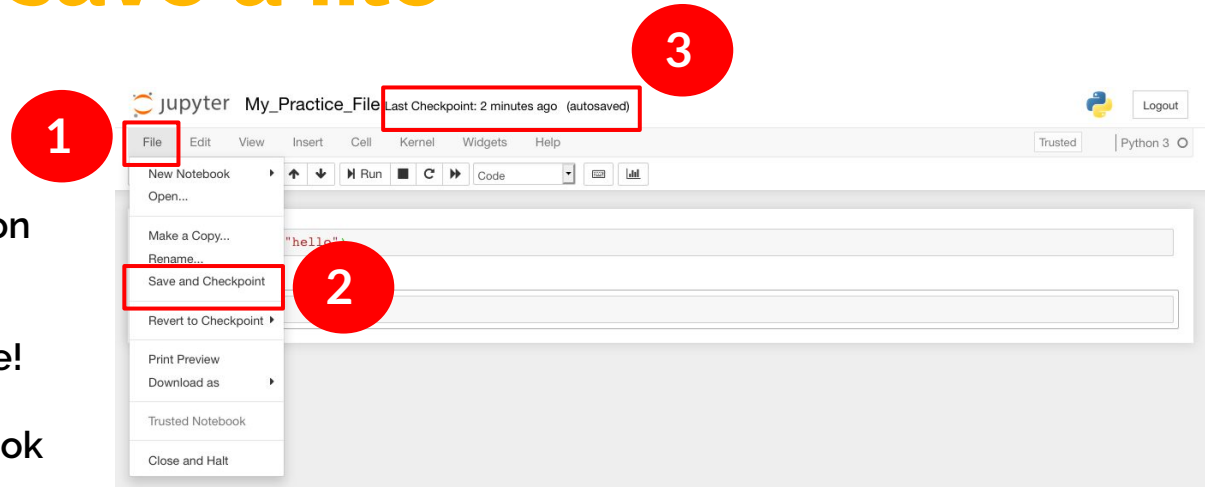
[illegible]

on

e!

ok

3

1

jupyter My_Practice_File Last Checkpoint: 2 minutes ago (autosaved)

Logout

File Edit View Insert Cell Kernel Widgets Help

Trusted

Python 3

New Notebook

Open...

Run

Code

Make a Copy...

"hello")

Rename...

Save and Checkpoint

2

Revert to Checkpoint

Print Preview

Download as

Trusted Notebook

Close and Halt